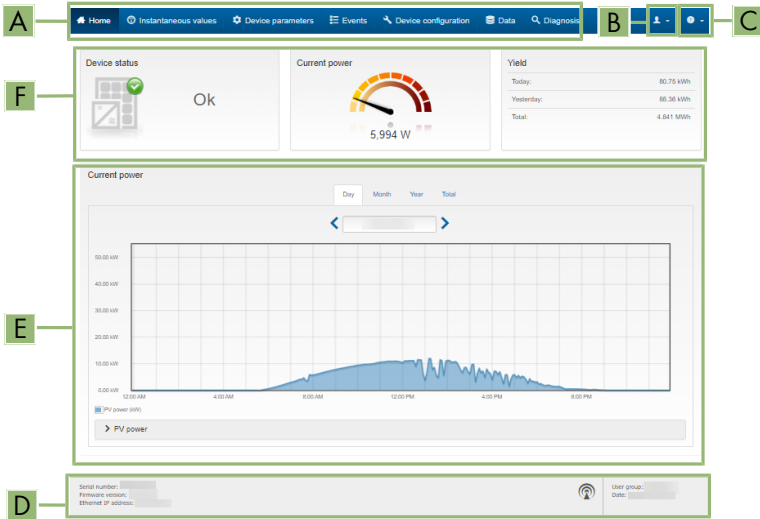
A

Home | Instantaneous values | Device parameters | Events | Device configuration | Data | Diagnosis

B

C

F

Device status

Ok

Current power

5,994 W

Yield

| | |
|---|---|
| Today: | 80.75 kWh |
| Yesterday: | 86.38 kWh |
| Total: | 4.841 MWh |

E

Current power

Day | Month | Year | Total

50.00 kW
40.00 kW
30.00 kW
20.00 kW
10.00 kW
0.00 kW

12:00 AM | 4:00 AM | 8:00 AM | 12:00 PM | 4:00 PM | 8:00 PM

PV power (kW)

PV power

D

Serial number:
Firmware version:
Ethernet IP address:

User group:
Date: